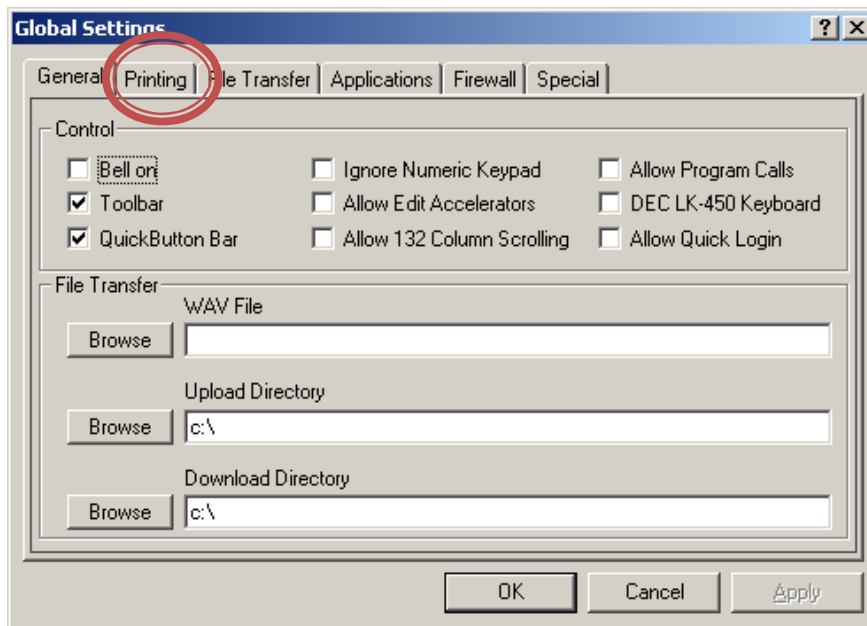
Global Settings

? X

General | Printing | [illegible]le Transfer | Applications | Firewall | Special

Control

Bell on
Toolbar
QuickButton Bar
Ignore Numeric Keypad
Allow Edit Accelerators
Allow 132 Column Scrolling
Allow Program Calls
DEC LK-450 Keyboard
Allow Quick Login

File Transfer

WAV File
Browse

Upload Directory
Browse
c:\

Download Directory
Browse
c:\

OK
Cancel
Apply